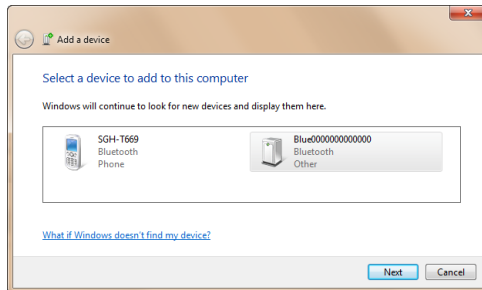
Add a device

Select a device to add to this computer

Windows will continue to look for new devices and display them here.

SGH-T669
Bluetooth
Phone

Blue0000000000000
Bluetooth
Other

What if Windows doesn't find my device?

Next
Cancel